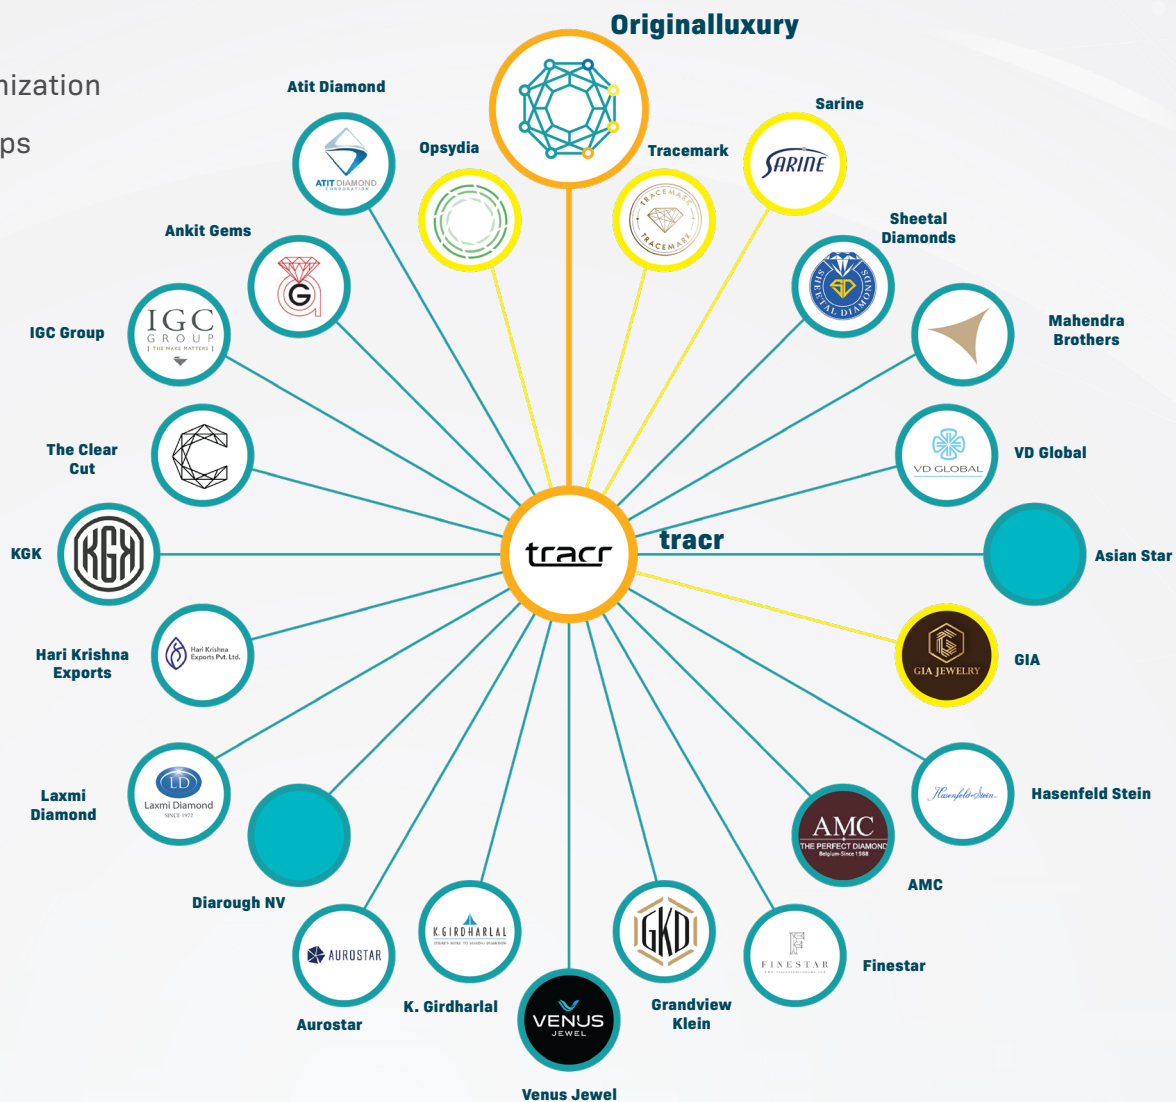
nization

ps

Originalluxury

Atit Diamond

ATIT DIAMOND CORPORATION

Opsydia

Tracemark

TRACEMARK TRACEMARK

Sarine

SARINE

Ankit Gems

G

Sheetal Diamonds

SHEETAL DIAMONDS

IGC Group

IGC GROUP THE MAKE MATTERS

Mahendra Brothers

The Clear Cut

VD Global

VD GLOBAL

KGK

KGK

tracr

tracr

Asian Star

Hari Krishna Exports

Hari Krishna Exports Pvt. Ltd.

GIA

GIA JEWELRY

Laxmi Diamond

LD Laxmi Diamond SINCE 1972

Hasenfeld Stein

Hasenfeld-Stein

Diarough NV

AMC

AMC THE PERFECT DIAMOND Belgium-Since 1988

AUROSTAR

K.GIRDHARLAL

GKD

FINESTAR

Finestar

Aurostar

K. Girdharlal

Grandview Klein

VENUS JEWEL

Venus Jewel